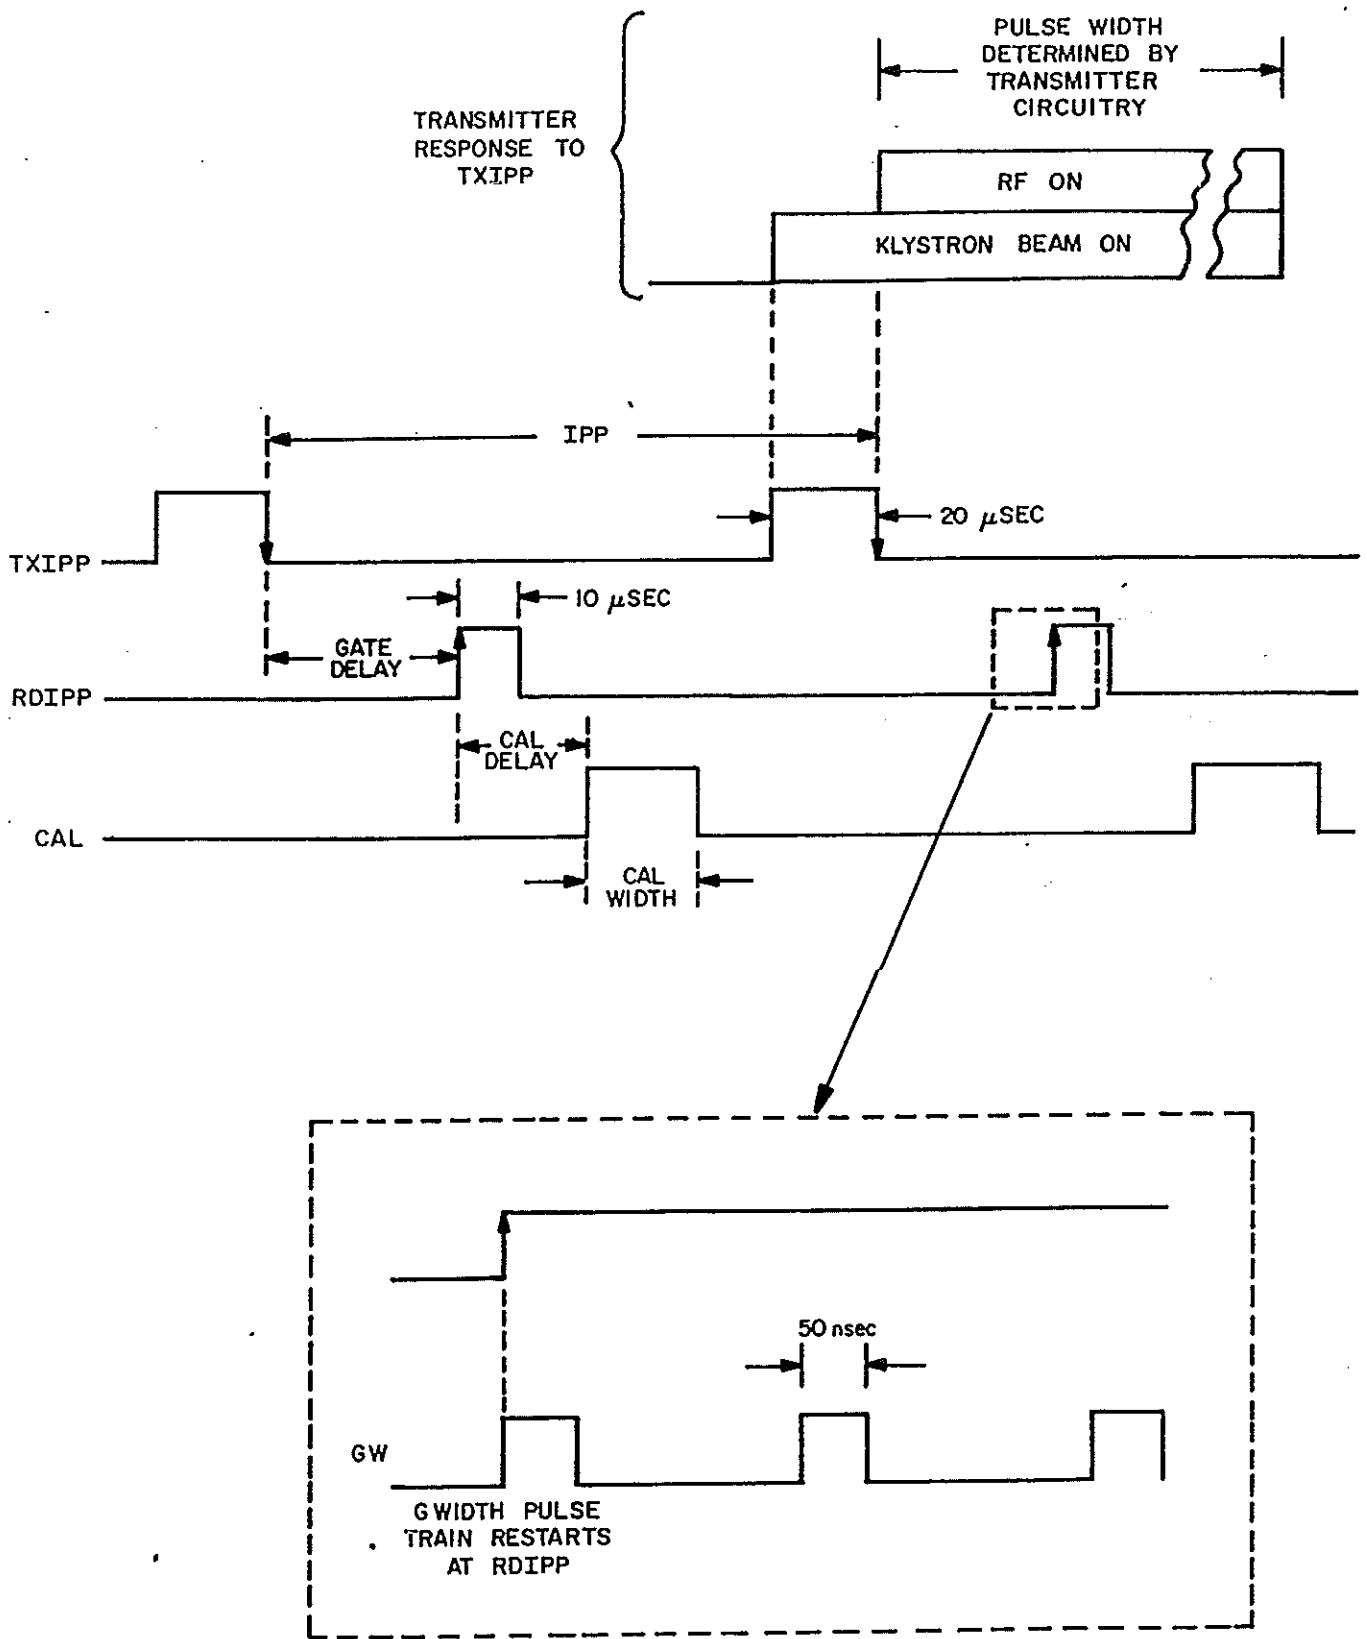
PULSE WIDTH DETERMINED BY TRANSMITTER CIRCUITRY

TRANSMITTER RESPONSE TO TXIPP

RF ON

KLYSTRON BEAM ON

IPP

20 $\mu$SEC

TXIPP

10 $\mu$SEC

GATE DELAY

RDIPP

CAL DELAY

CAL

CAL WIDTH

50 nsec

GW

GWIDTH PULSE TRAIN RESTARTS AT RDIPP